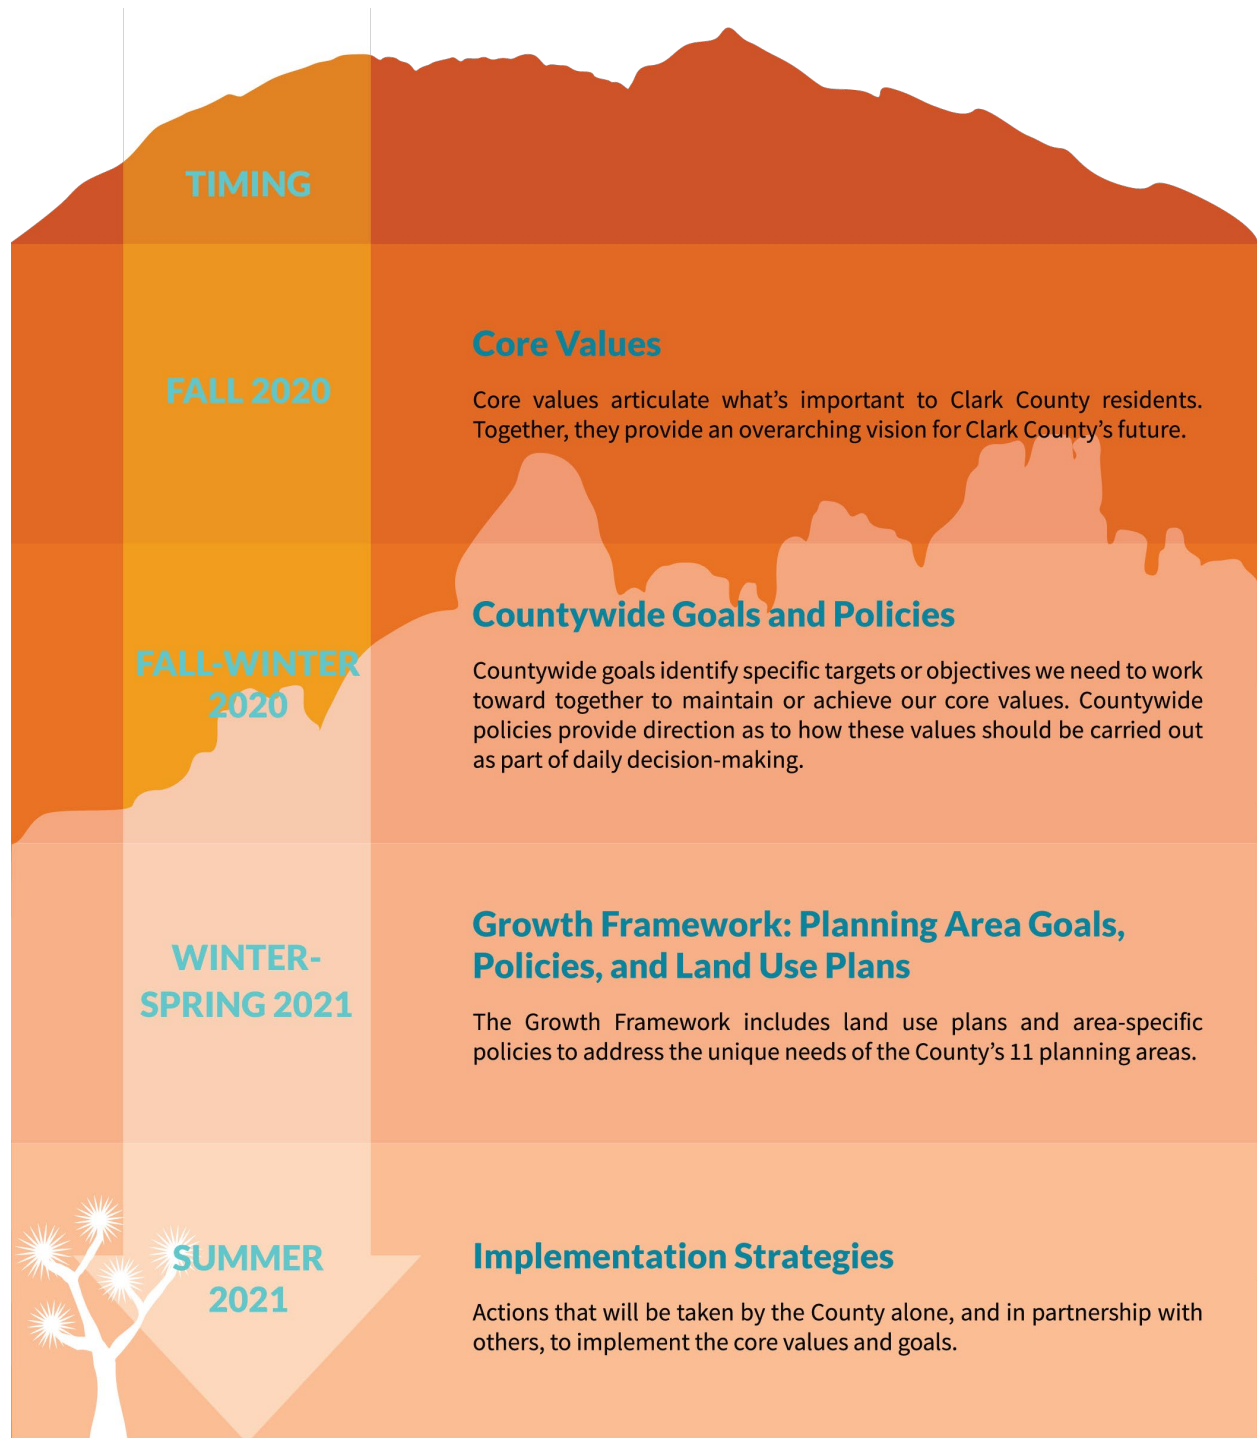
TIMING

FALL 2020

Core Values

Core values articulate what's important to Clark County residents. Together, they provide an overarching vision for Clark County's future.

FALL-WINTER 2020

Countywide Goals and Policies

Countywide goals identify specific targets or objectives we need to work toward together to maintain or achieve our core values. Countywide policies provide direction as to how these values should be carried out as part of daily decision-making.

WINTER-SPRING 2021

Growth Framework: Planning Area Goals, Policies, and Land Use Plans

The Growth Framework includes land use plans and area-specific policies to address the unique needs of the County's 11 planning areas.

SUMMER 2021

Implementation Strategies

Actions that will be taken by the County alone, and in partnership with others, to implement the core values and goals.